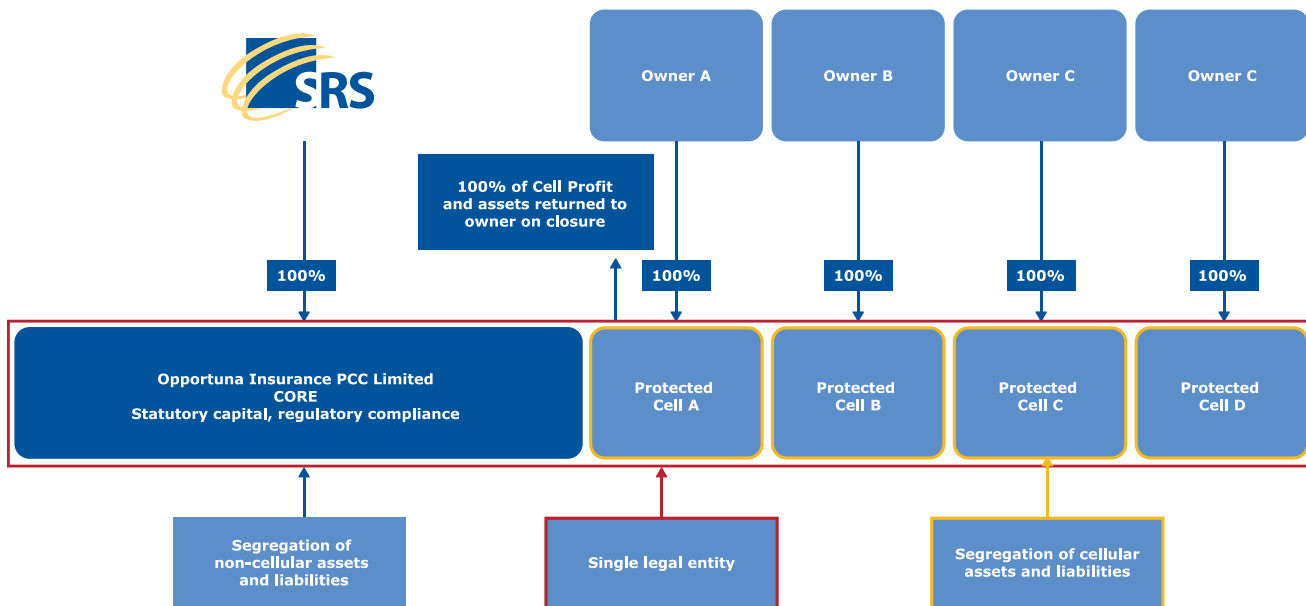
SRS

Owner A

Owner B

Owner C

Owner C

100% of Cell Profit and assets returned to owner on closure

100%

100%

100%

100%

100%

Opportuna Insurance PCC Limited
CORE
Statutory capital, regulatory compliance

Protected Cell A

Protected Cell B

Protected Cell C

Protected Cell D

Segregation of non-cellular assets and liabilities

Single legal entity

Segregation of cellular assets and liabilities